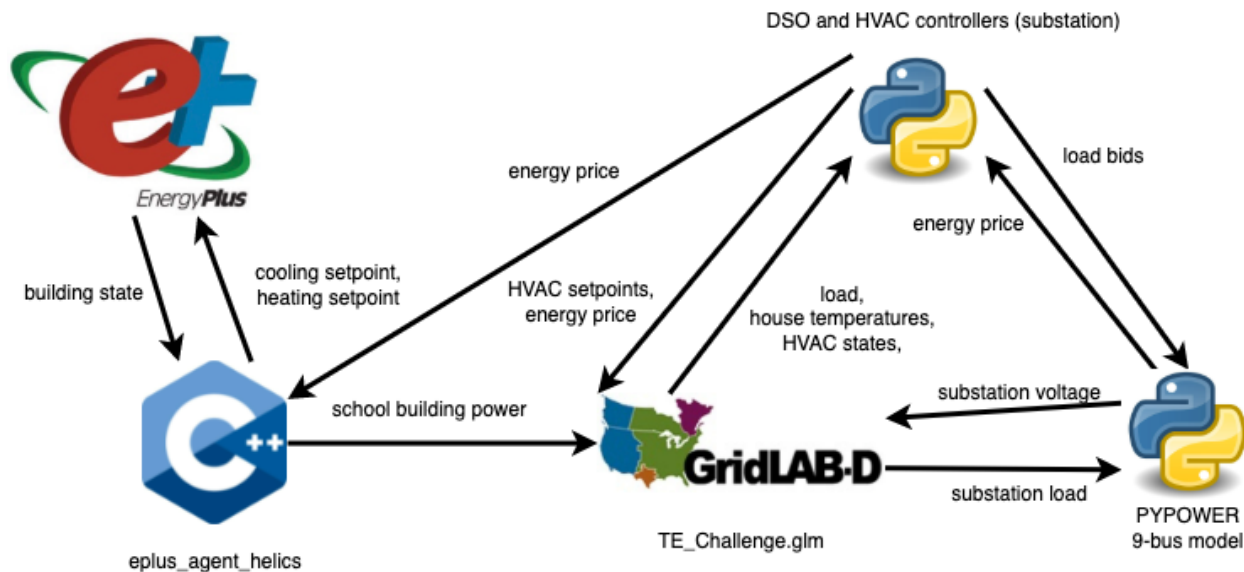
DSO and HVAC controllers (substation)

EnergyPlus

energy price

load bids

energy price

building state

cooling setpoint, heating setpoint

HVAC setpoints, energy price

load, house temperatures, HVAC states,

school building power

substation voltage

GridLAB-D

substation load

eplus_agent_helics

TE_Challenge.glm

PYPOWER 9-bus model